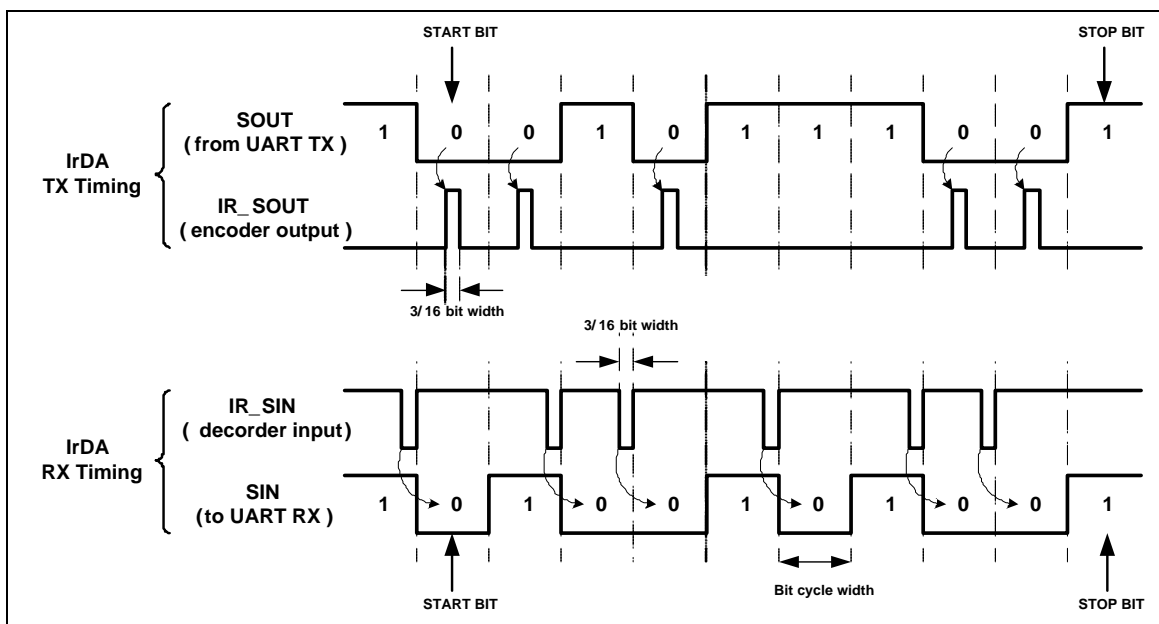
START BIT

STOP BIT

IrDA
TX Timing

SOUT
( from UART TX )

1 0 0 1 0 1 1 1 0 0 1

IR_SOUT
( encoder output )

3/16 bit width

3/16 bit width

IrDA
RX Timing

IR_SIN
( decorder input)

SIN
(to UART RX )

1 0 1 0 0 1 0 1 0 0 1

START BIT

Bit cycle width

STOP BIT